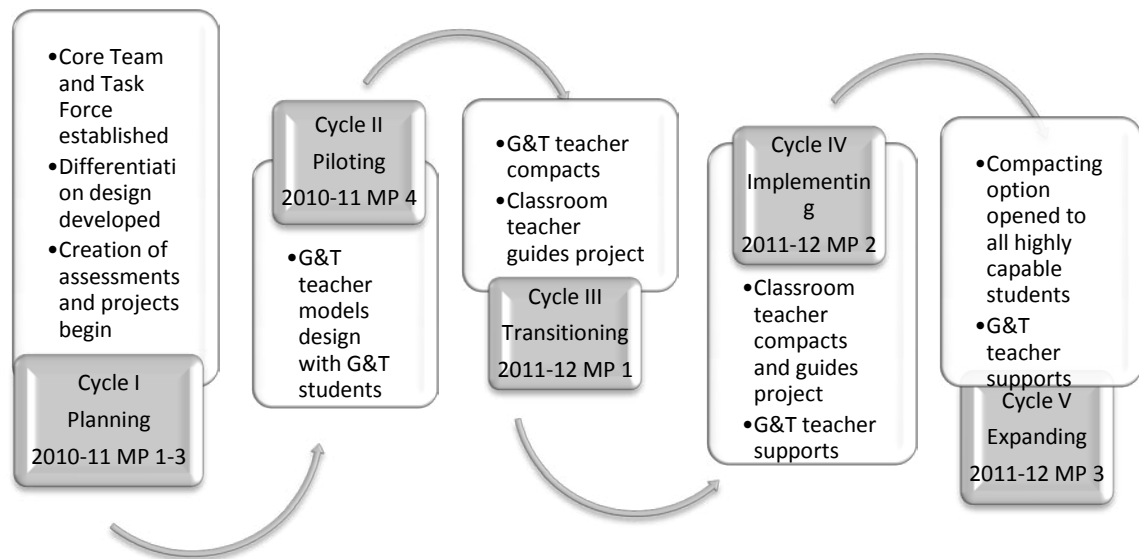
•Core Team and Task Force established
•Differentiation design developed
•Creation of assessments and projects begin

Cycle I
Planning
2010-11 MP 1-3

Cycle II
Piloting
2010-11 MP 4

•G&T teacher models design with G&T students

•G&T teacher compacts
•Classroom teacher guides project

Cycle III
Transitioning
2011-12 MP 1

Cycle IV
Implementing
2011-12 MP 2

•Classroom teacher compacts and guides project
•G&T teacher supports

•Compacting option opened to all highly capable students
•G&T teacher supports

Cycle V
Expanding
2011-12 MP 3